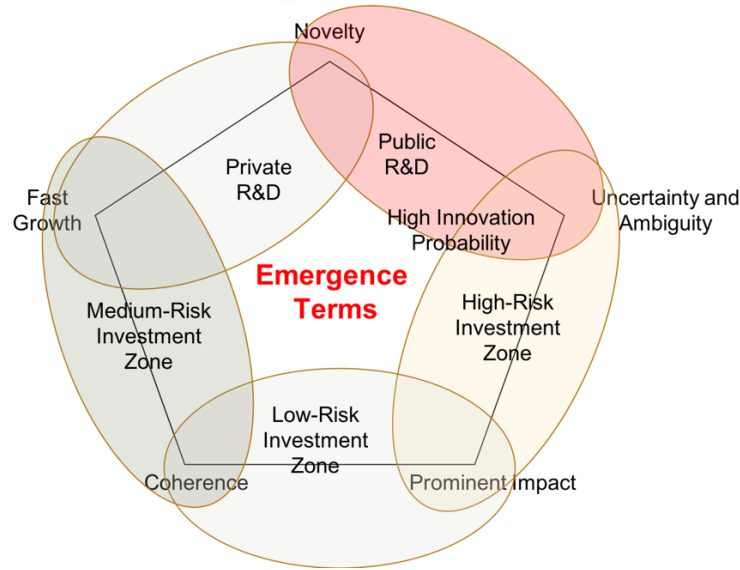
Novelty

Fast Growth

Uncertainty and Ambiguity

Private R&D

Public R&D

High Innovation Probability

Emergence Terms

Medium-Risk Investment Zone

High-Risk Investment Zone

Low-Risk Investment Zone

Coherence

Prominent impact